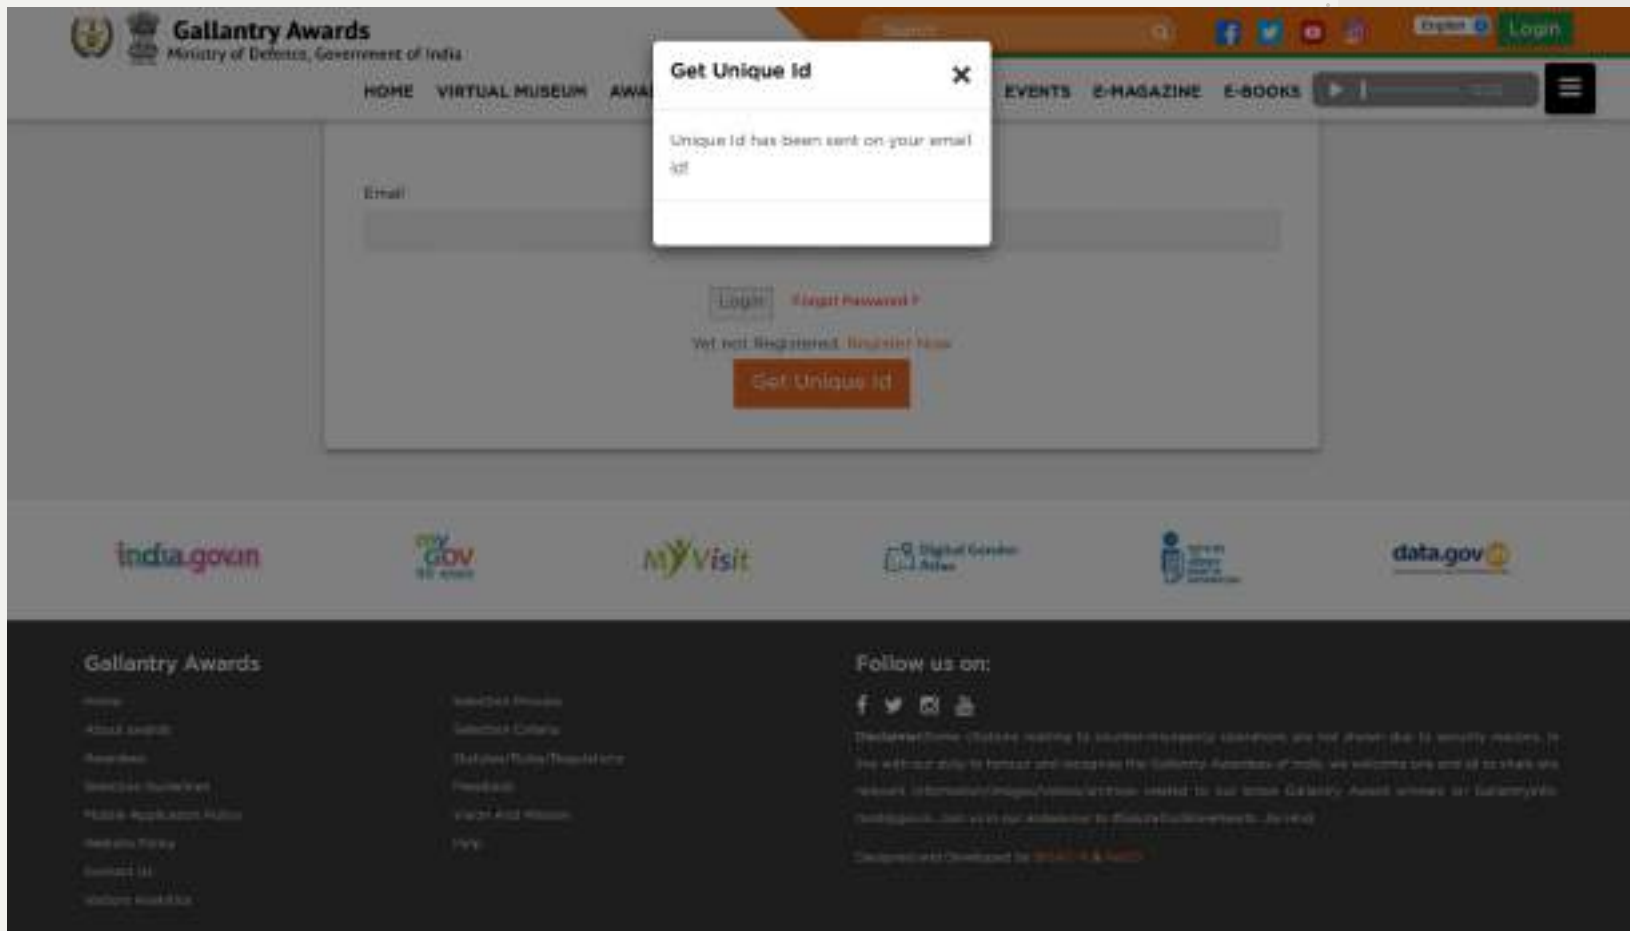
Gallantry Awards
Ministry of Defence, Government of India

Search

English Login

HOME VIRTUAL MUSEUM AWA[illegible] EVENTS E-MAGAZINE E-BOOKS

Get Unique Id ×

Unique Id has been sent on your email id

Email

Login Forgot Password ?

Yet not Registered. Register Now

Get Unique Id

india.gov.in

my GOV

MyVisit

Digital Gender Atlas

data.gov.in

Gallantry Awards

Home
About Awards
Awardees
Selection Guidelines
Mobile Application Policy
Website Policy
Contact Us
Visitors Analytics

Selection Process
Selection Criteria
Statutes/Rules/Regulations
Feedback
Vision And Mission
FAQ

Follow us on:

Disclaimer: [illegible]

Designed and Developed by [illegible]